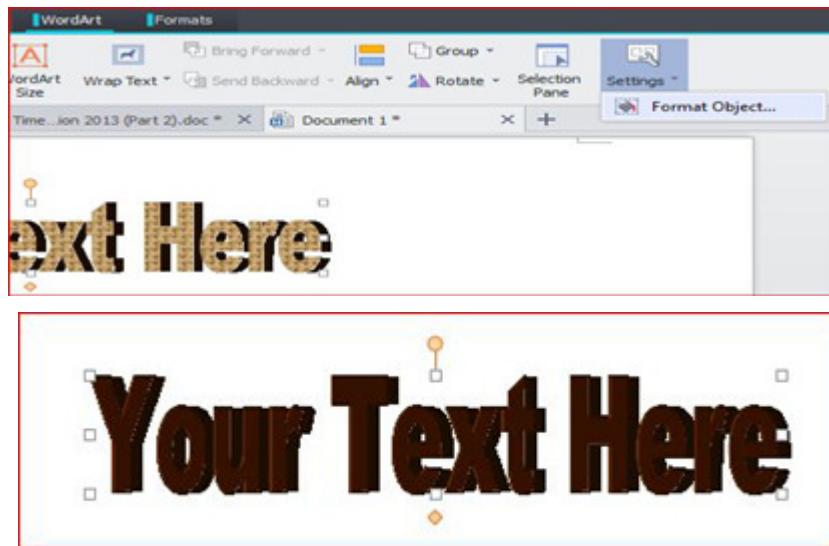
WordArt Formats

WordArt Size

Wrap Text

Bring Forward

Send Backward

Align

Group

Rotate

Selection Pane

Settings

Format Object...

Time...ion 2013 (Part 2).doc *

Document 1 *

ext Here

Your Text Here